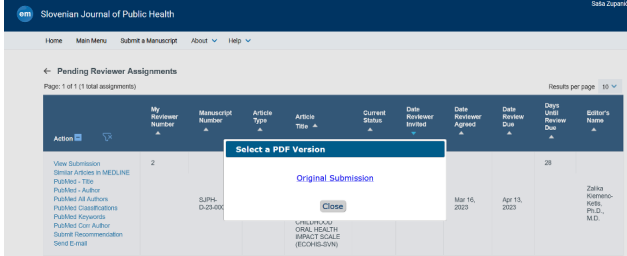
em Slovenian Journal of Public Health

Saša Zupanič

Home Main Menu Submit a Manuscript About ∨ Help ∨

← Pending Reviewer Assignments

Page: 1 of 1 (1 total assignments)

Results per page 10

| Action | My Reviewer Number | Manuscript Number | Article Type | Article Title | Current Status | Date Reviewer Invited | Date Reviewer Agreed | Date Review Due | Days Until Review Due | Editor's Name |
|---|---|---|---|---|---|---|---|---|---|---|
| View Submission<br>Similar Articles in MEDLINE<br>PubMed - Title<br>PubMed - Author<br>PubMed All Authors<br>PubMed Classifications<br>PubMed Keywords<br>PubMed Corr Author<br>Submit Recommendation<br>Send E-mail | 2 | SJPH-D-23-00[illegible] | | CHILDHOOD ORAL HEALTH IMPACT SCALE (ECOHIS-SVN) | | | Mar 16, 2023 | Apr 13, 2023 | 28 | Zalika Klemenc-Ketis, Ph.D., M.D. |

Select a PDF Version

Original Submission

Close